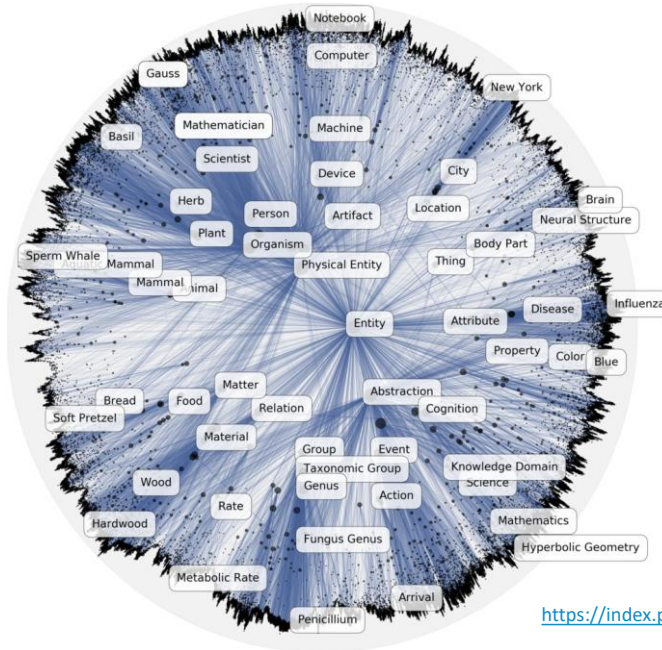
Notebook
Computer
Gauss
New York
Mathematician
Machine
Basil
Scientist
City
Device
Brain
Herb
Artifact
Location
Neural Structure
Person
Plant
Organism
Body Part
Sperm Whale
Mammal
Thing
Physical Entity
Mammal
imal
Disease
Influenza
Attribute
Entity
Property
Color
Blue
Matter
Bread
Food
Abstraction
Relation
Soft Pretzel
Cognition
Material
Group
Event
Taxonomic Group
Knowledge Domain
Genus
Science
Wood
Action
Rate
Mathematics
Hardwood
Fungus Genus
Hyperbolic Geometry
Metabolic Rate
Arrival
Penicillium
https://index.p